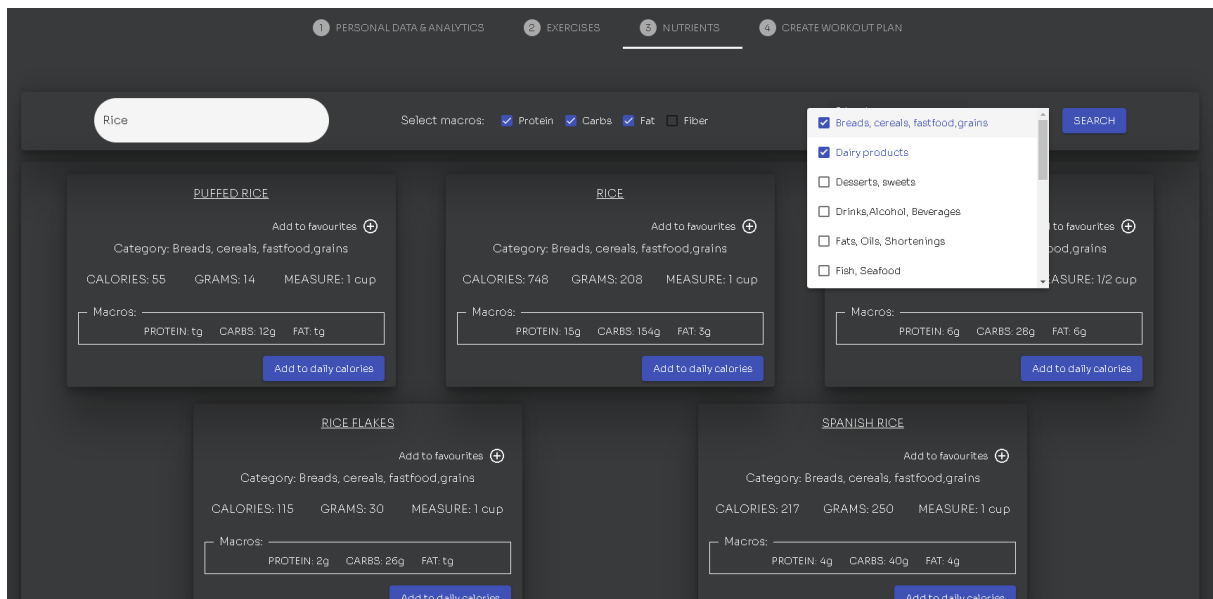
1 PERSONAL DATA & ANALYTICS 2 EXERCISES 3 NUTRIENTS 4 CREATE WORKOUT PLAN

Rice

Select macros: Protein Carbs Fat Fiber

Breads, cereals, fastfood,grains
Dairy products
Desserts, sweets
Drinks,Alcohol, Beverages
Fats, Oils, Shortenings
Fish, Seafood

SEARCH

PUFFED RICE
Add to favourites
Category: Breads, cereals, fastfood,grains
CALORIES: 55 GRAMS: 14 MEASURE: 1 cup
Macros:
PROTEIN: tg CARBS: 12g FAT: tg
Add to daily calories

RICE
Add to favourites
Category: Breads, cereals, fastfood,grains
CALORIES: 748 GRAMS: 208 MEASURE: 1 cup
Macros:
PROTEIN: 15g CARBS: 154g FAT: 3g
Add to daily calories

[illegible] to favourites
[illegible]ood,grains
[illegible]ASURE: 1/2 cup
Macros:
PROTEIN: 6g CARBS: 28g FAT: 6g
Add to daily calories

RICE FLAKES
Add to favourites
Category: Breads, cereals, fastfood,grains
CALORIES: 115 GRAMS: 30 MEASURE: 1 cup
Macros:
PROTEIN: 2g CARBS: 26g FAT: tg
Add to daily calories

SPANISH RICE
Add to favourites
Category: Breads, cereals, fastfood,grains
CALORIES: 217 GRAMS: 250 MEASURE: 1 cup
Macros:
PROTEIN: 4g CARBS: 40g FAT: 4g
Add to daily calories